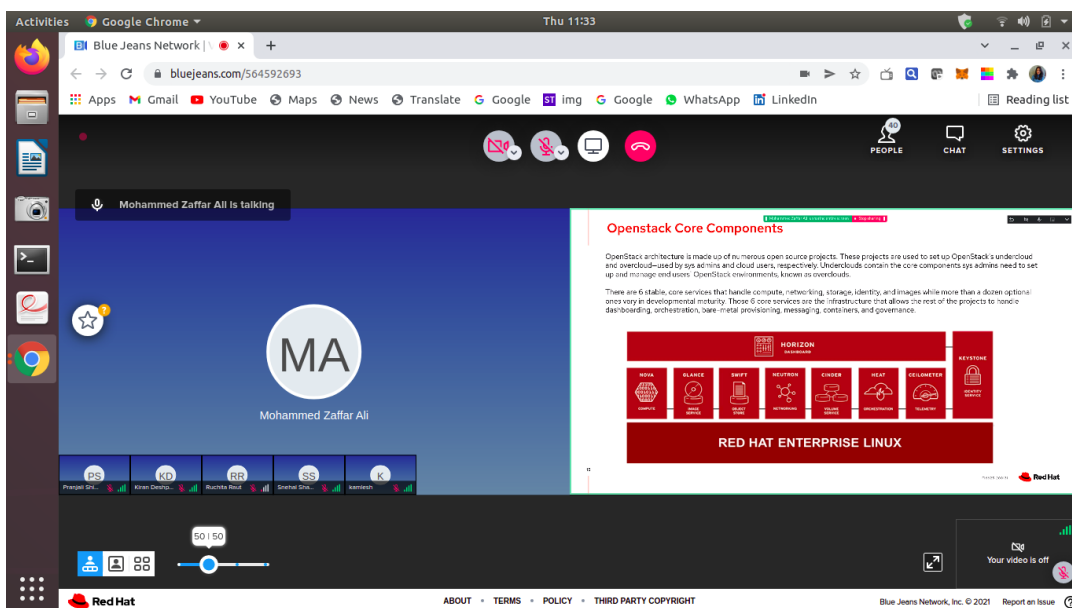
Activities Google Chrome Thu 11:33

Blue Jeans Network | ×

bluejeans.com/564592693

Apps Gmail YouTube Maps News Translate Google img Google WhatsApp LinkedIn Reading list

40 PEOPLE CHAT SETTINGS

Mohammed Zaffar Ali is talking

MA

Mohammed Zaffar Ali

PS Pranjali Shi...
KD Kiran Desho...
RR Ruchita Raut
SS Snehal Sha...
K samlesh

Openstack Core Components

OpenStack architecture is made up of numerous open source projects. These projects are used to set up OpenStack's undercloud and overcloud—used by sys admins and cloud users, respectively. Underclouds contain the core components sys admins need to set up and manage end users' OpenStack environments, known as overclouds.

There are 6 stable, core services that handle compute, networking, storage, identity, and images while more than a dozen optional ones vary in developmental maturity. Those 6 core services are the infrastructure that allows the rest of the projects to handle dashboarding, orchestration, bare-metal provisioning, messaging, containers, and governance.

HORIZON DASHBOARD
KEYSTONE IDENTITY SERVICE
NOVA COMPUTE
GLANCE IMAGE SERVICE
SWIFT OBJECT STORE
NEUTRON NETWORKING
CINDER VOLUME SERVICE
HEAT ORCHESTRATION
CEILOMETER TELEMETRY

RED HAT ENTERPRISE LINUX

Red Hat

50 | 50

Your video is off

Red Hat ABOUT • TERMS • POLICY • THIRD PARTY COPYRIGHT Blue Jeans Network, Inc. © 2021 Report an Issue